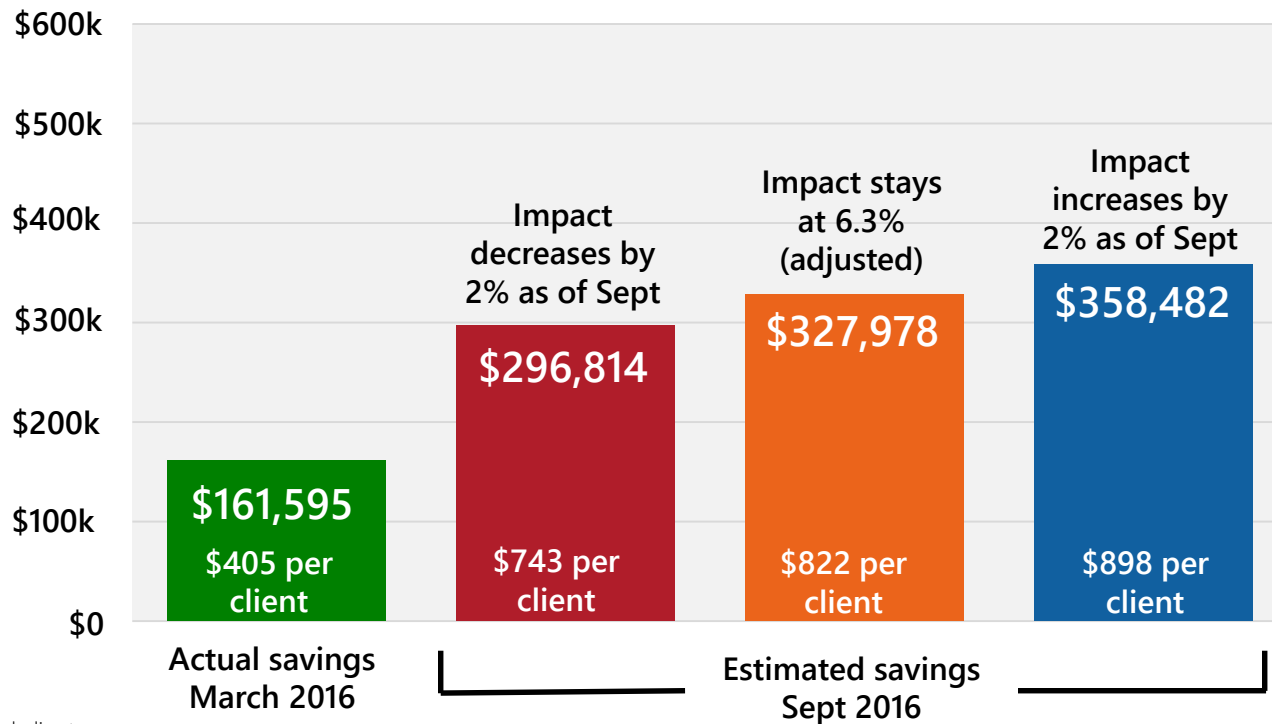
$600k
$500k
$400k
$300k
$200k
$100k
$0

$161,595
$405 per client

Impact decreases by 2% as of Sept
$296,814
$743 per client

Impact stays at 6.3% (adjusted)
$327,978
$822 per client

Impact increases by 2% as of Sept
$358,482
$898 per client

Actual savings March 2016

Estimated savings Sept 2016